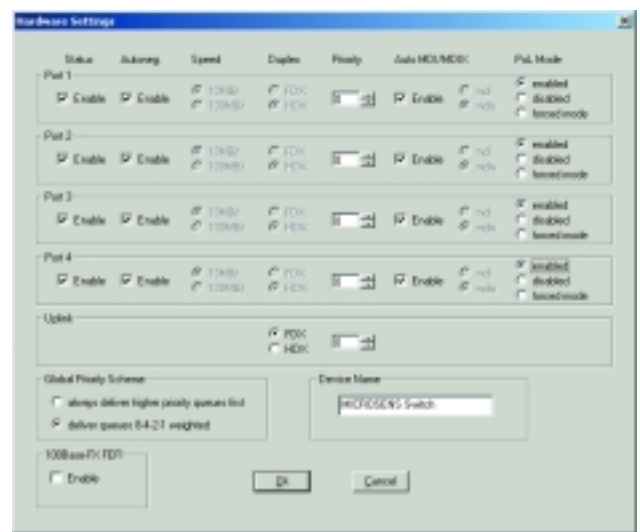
Hardware Settings

Status Autoneg Speed Duplex Priority Auto MDI/MDIX PoL Mode

Port 1
Enable Enable 10MBit 100MBit FDX HDX 0 Enable mdi mdix enabled disabled forced mode

Port 2
Enable Enable 10MBit 100MBit FDX HDX 0 Enable mdi mdix enabled disabled forced mode

Port 3
Enable Enable 10MBit 100MBit FDX HDX 0 Enable mdi mdix enabled disabled forced mode

Port 4
Enable Enable 10MBit 100MBit FDX HDX 0 Enable mdi mdix enabled disabled forced mode

Uplink
FDX HDX 0

Global Priority Scheme
always deliver higher priority queues first
deliver queues 8:4:2:1 weighted

Device Name
MICROSENS Switch

100Base-FX FEFI
Enable

Ok Cancel